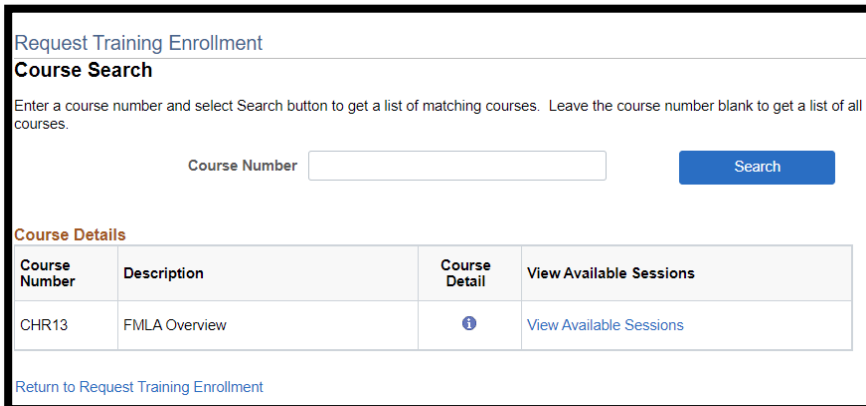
Request Training Enrollment

Course Search

Enter a course number and select Search button to get a list of matching courses. Leave the course number blank to get a list of all courses.

Course Number

Search

Course Details

| Course Number | Description | Course Detail | View Available Sessions |
|---|---|---|---|
| CHR13 | FMLA Overview | i | View Available Sessions |

Return to Request Training Enrollment